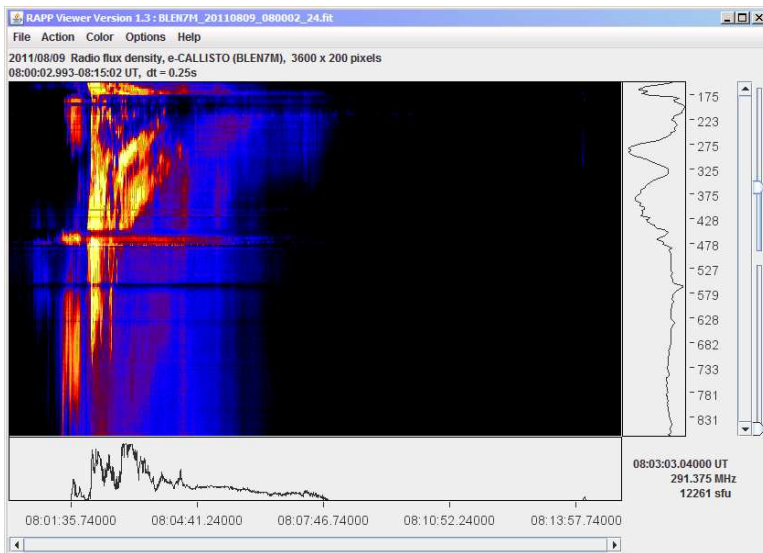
RAPP Viewer Version 1.3 : BLEN7M_20110809_080002_24.fit

File Action Color Options Help

2011/08/09 Radio flux density, e-CALLISTO (BLEN7M), 3600 x 200 pixels
08:00:02.993-08:15:02 UT, dt = 0.25s

175
223
275
325
375
428
478
527
579
628
682
733
781
831

08:03:03.04000 UT
291.375 MHz
12261 sfu

08:01:35.74000
08:04:41.24000
08:07:46.74000
08:10:52.24000
08:13:57.74000